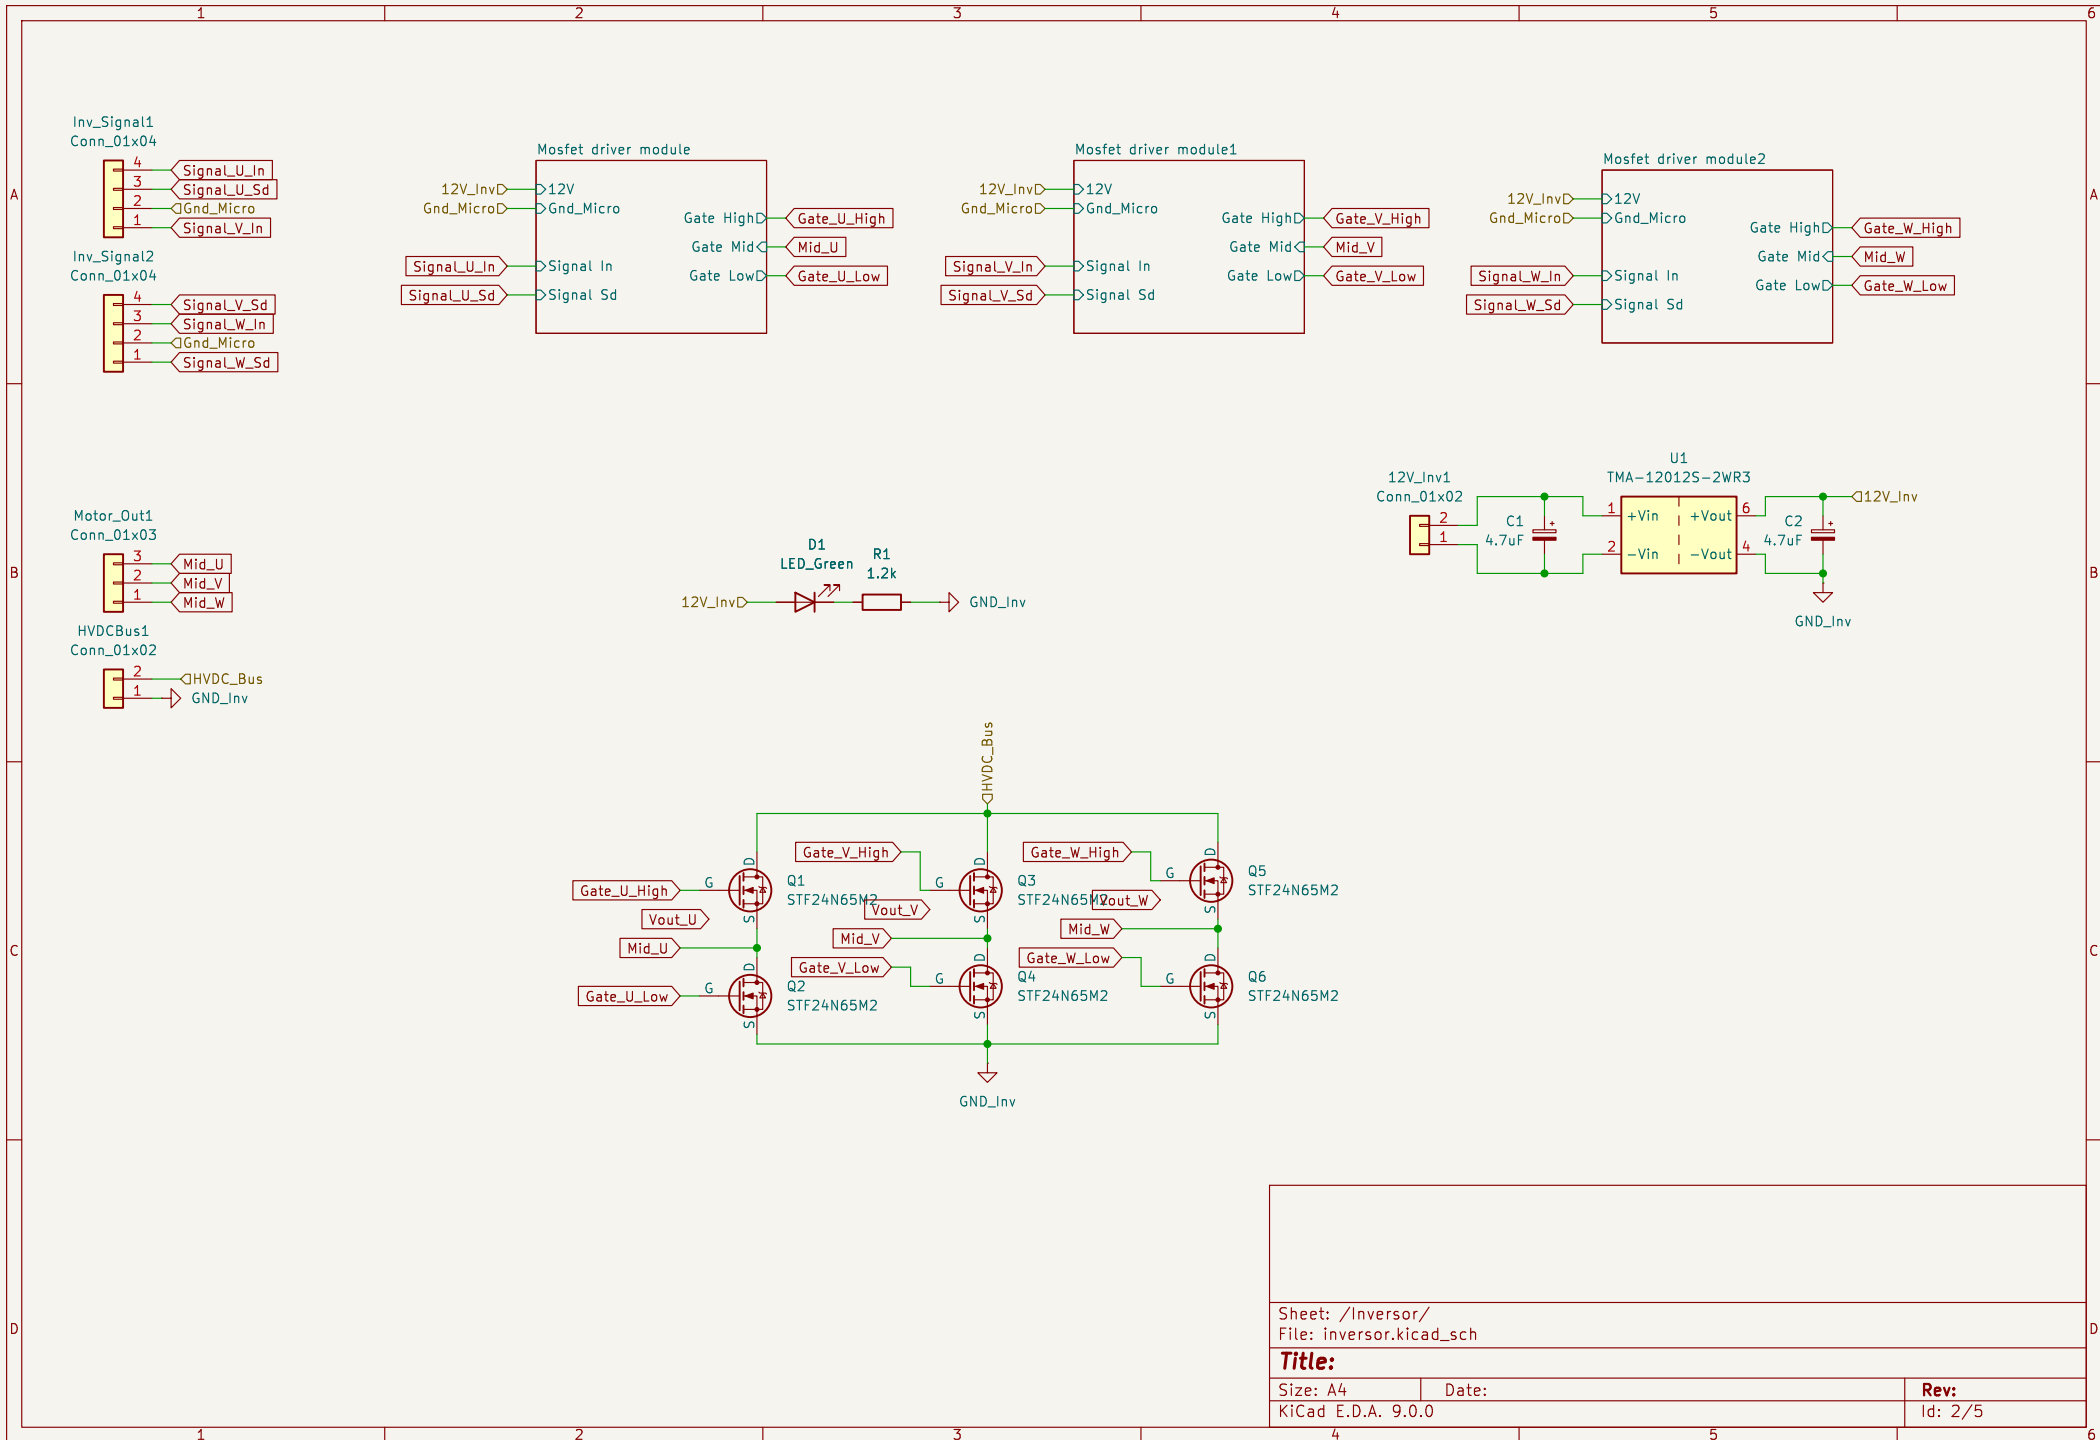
1 2 3 4 5 6

A

Inv_Signal1
Conn_01x04
4 Signal_U_In
3 Signal_U_Sd
2 Gnd_Micro
1 Signal_V_In

Inv_Signal2
Conn_01x04
4 Signal_V_Sd
3 Signal_W_In
2 Gnd_Micro
1 Signal_W_Sd

Mosfet driver module
12V_Inv 12V
Gnd_Micro Gnd_Micro
Signal_U_In Signal In
Signal_U_Sd Signal Sd
Gate High Gate_U_High
Gate Mid Mid_U
Gate Low Gate_U_Low

Mosfet driver module1
12V_Inv 12V
Gnd_Micro Gnd_Micro
Signal_V_In Signal In
Signal_V_Sd Signal Sd
Gate High Gate_V_High
Gate Mid Mid_V
Gate Low Gate_V_Low

Mosfet driver module2
12V_Inv 12V
Gnd_Micro Gnd_Micro
Signal_W_In Signal In
Signal_W_Sd Signal Sd
Gate High Gate_W_High
Gate Mid Mid_W
Gate Low Gate_W_Low

B

Motor_Out1
Conn_01x03
3 Mid_U
2 Mid_V
1 Mid_W

HVDCBus1
Conn_01x02
2 HVDC_Bus
1 GND_Inv

D1
LED_Green
R1
1.2k
12V_Inv GND_Inv

12V_Inv1
Conn_01x02
2
1
C1
4.7uF
U1
TMA-12012S-2WR3
1 +Vin
2 -Vin
+Vout 6
-Vout 4
C2
4.7uF
12V_Inv
GND_Inv

C

HVDC_Bus
Gate_U_High G D S Q1 STF24N65M2
Vout_U
Mid_U
Gate_U_Low G D S Q2 STF24N65M2
Gate_V_High G D S Q3 STF24N65M2
Vout_V
Mid_V
Gate_V_Low G D S Q4 STF24N65M2
Gate_W_High G D S Q5 STF24N65M2
Vout_W
Mid_W
Gate_W_Low G D S Q6 STF24N65M2
GND_Inv

D

Sheet: /Inversor/
File: inversor.kicad_sch
Title:
Size: A4 Date: Rev:
KiCad E.D.A. 9.0.0 Id: 2/5